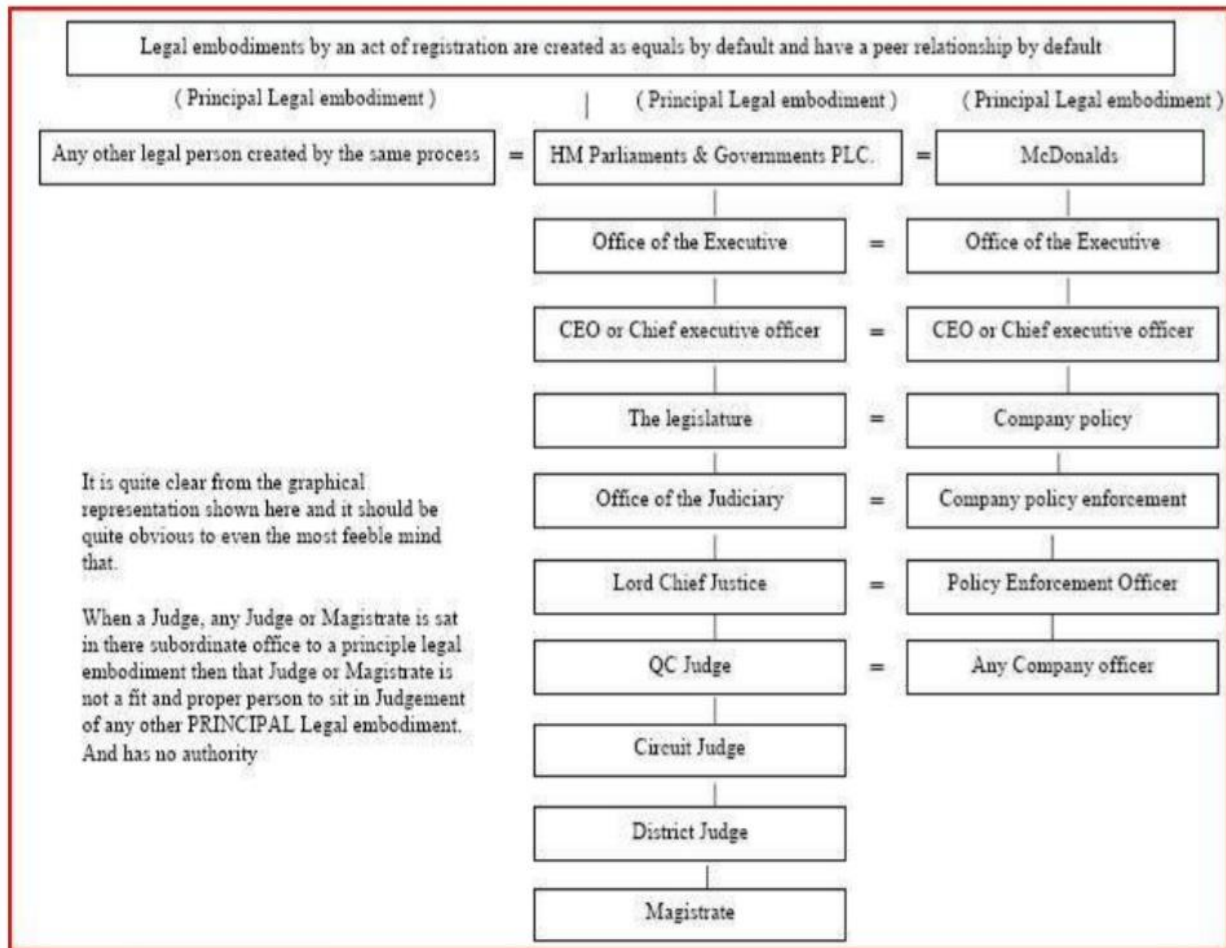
Legal embodiments by an act of registration are created as equals by default and have a peer relationship by default

( Principal Legal embodiment )

( Principal Legal embodiment )

( Principal Legal embodiment )

Any other legal person created by the same process = HM Parliaments & Governments PLC. = McDonalds

Office of the Executive = Office of the Executive

CEO or Chief executive officer = CEO or Chief executive officer

The legislature = Company policy

Office of the Judiciary = Company policy enforcement

Lord Chief Justice = Policy Enforcement Officer

QC Judge = Any Company officer

Circuit Judge

District Judge

Magistrate

It is quite clear from the graphical representation shown here and it should be quite obvious to even the most feeble mind that.

When a Judge, any Judge or Magistrate is sat in there subordinate office to a principle legal embodiment then that Judge or Magistrate is not a fit and proper person to sit in Judgement of any other PRINCIPAL Legal embodiment. And has no authority